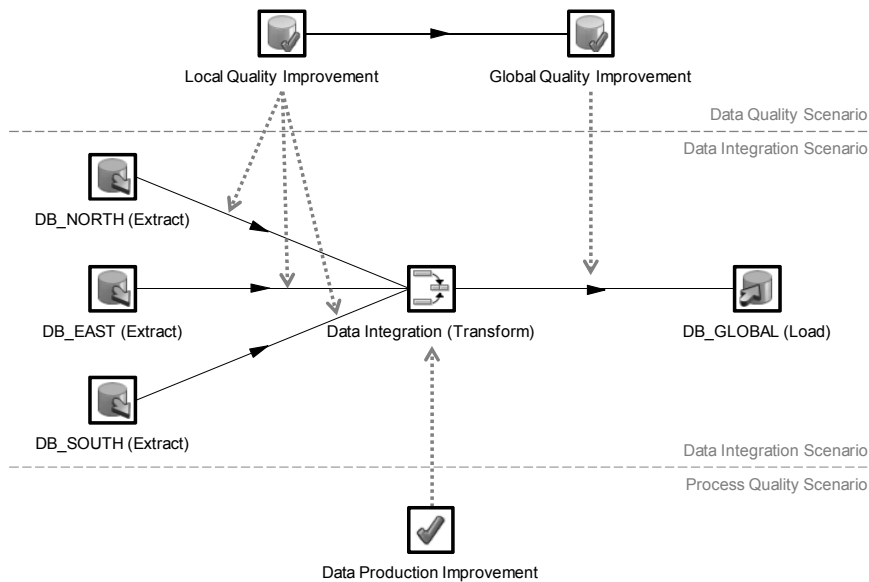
Local Quality Improvement

Global Quality Improvement

Data Quality Scenario

Data Integration Scenario

DB_NORTH (Extract)

DB_EAST (Extract)

Data Integration (Transform)

DB_GLOBAL (Load)

DB_SOUTH (Extract)

Data Integration Scenario

Process Quality Scenario

Data Production Improvement